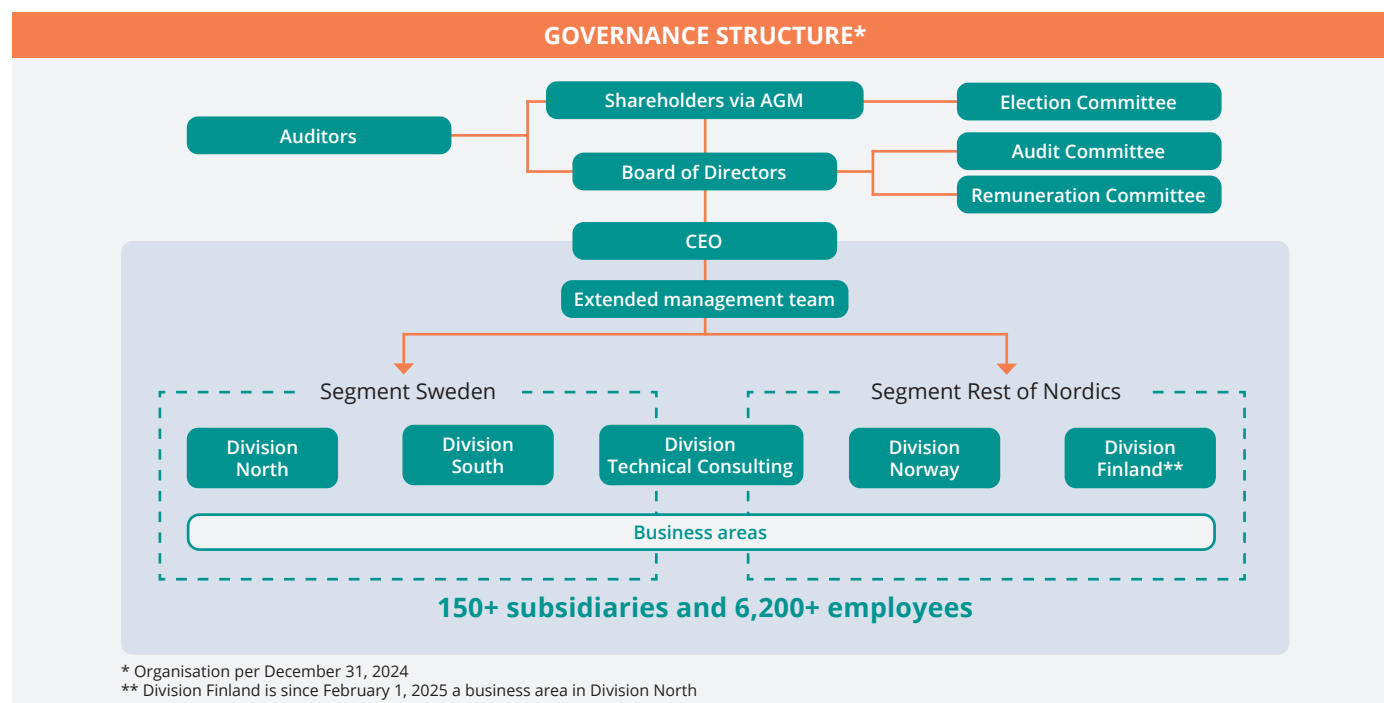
GOVERNANCE STRUCTURE*

Shareholders via AGM

Election Committee

Auditors

Board of Directors

Audit Committee

Remuneration Committee

CEO

Extended management team

Segment Sweden

Segment Rest of Nordics

Division North

Division South

Division Technical Consulting

Division Norway

Division Finland**

Business areas

150+ subsidiaries and 6,200+ employees

* Organisation per December 31, 2024
** Division Finland is since February 1, 2025 a business area in Division North